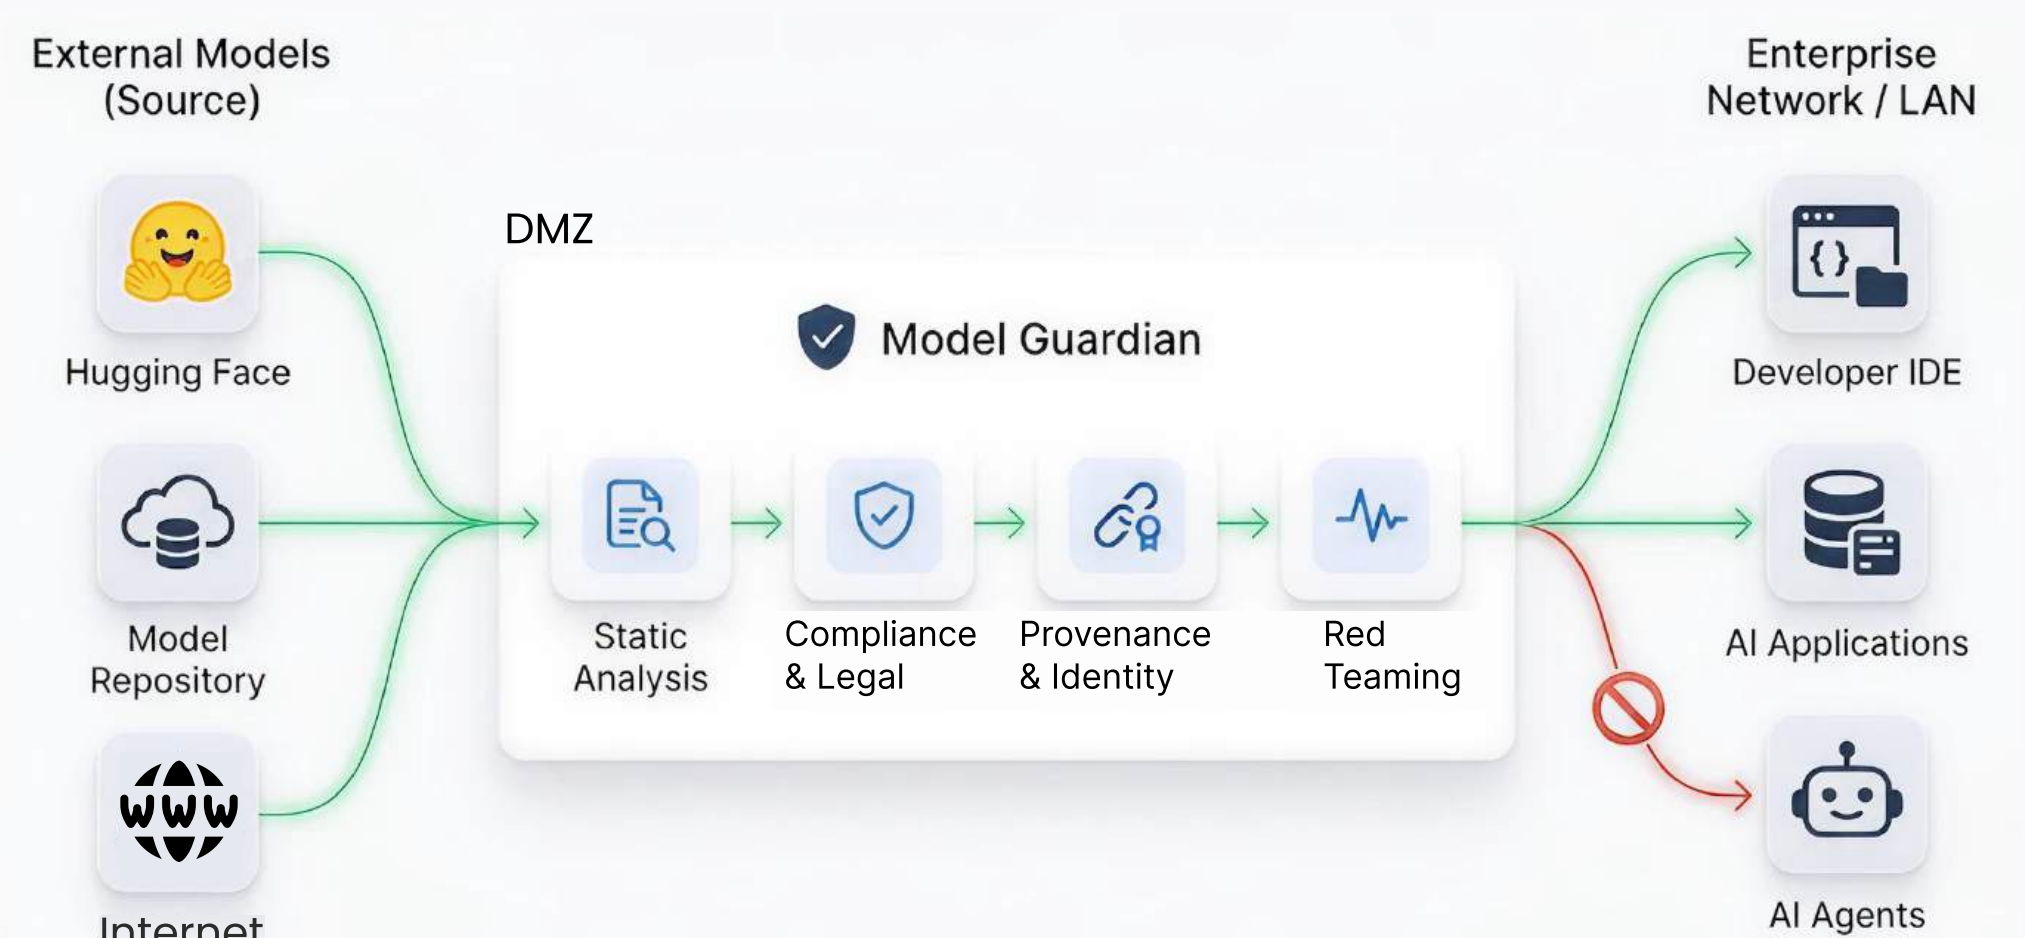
External Models (Source)

Hugging Face

Model Repository

WWW

Internet

DMZ

Model Guardian

Static Analysis

Compliance & Legal

Provenance & Identity

Red Teaming

Enterprise Network / LAN

{ }

Developer IDE

AI Applications

AI Agents